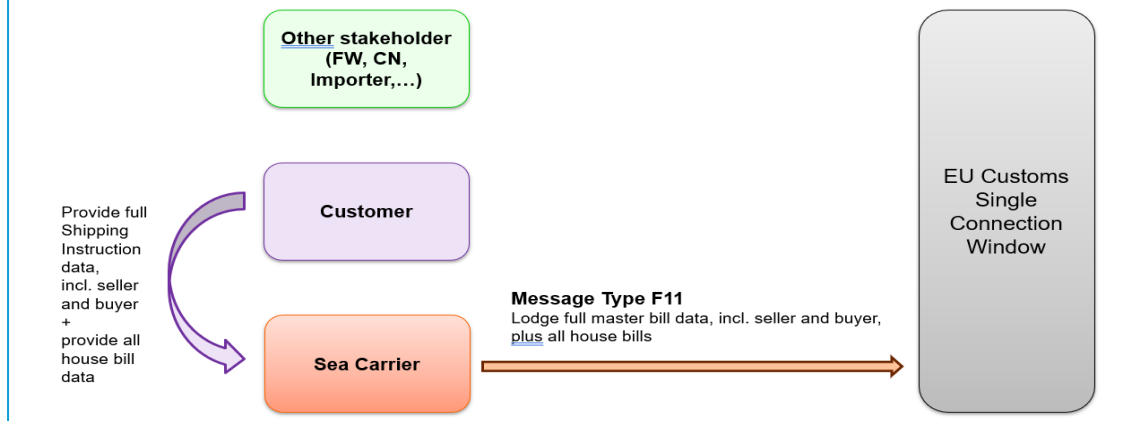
Other stakeholder (FW, CN, Importer,...)

Customer

Sea Carrier

EU Customs Single Connection Window

Provide full Shipping Instruction data, incl. seller and buyer + provide all house bill data

Message Type F11
Lodge full master bill data, incl. seller and buyer, plus all house bills